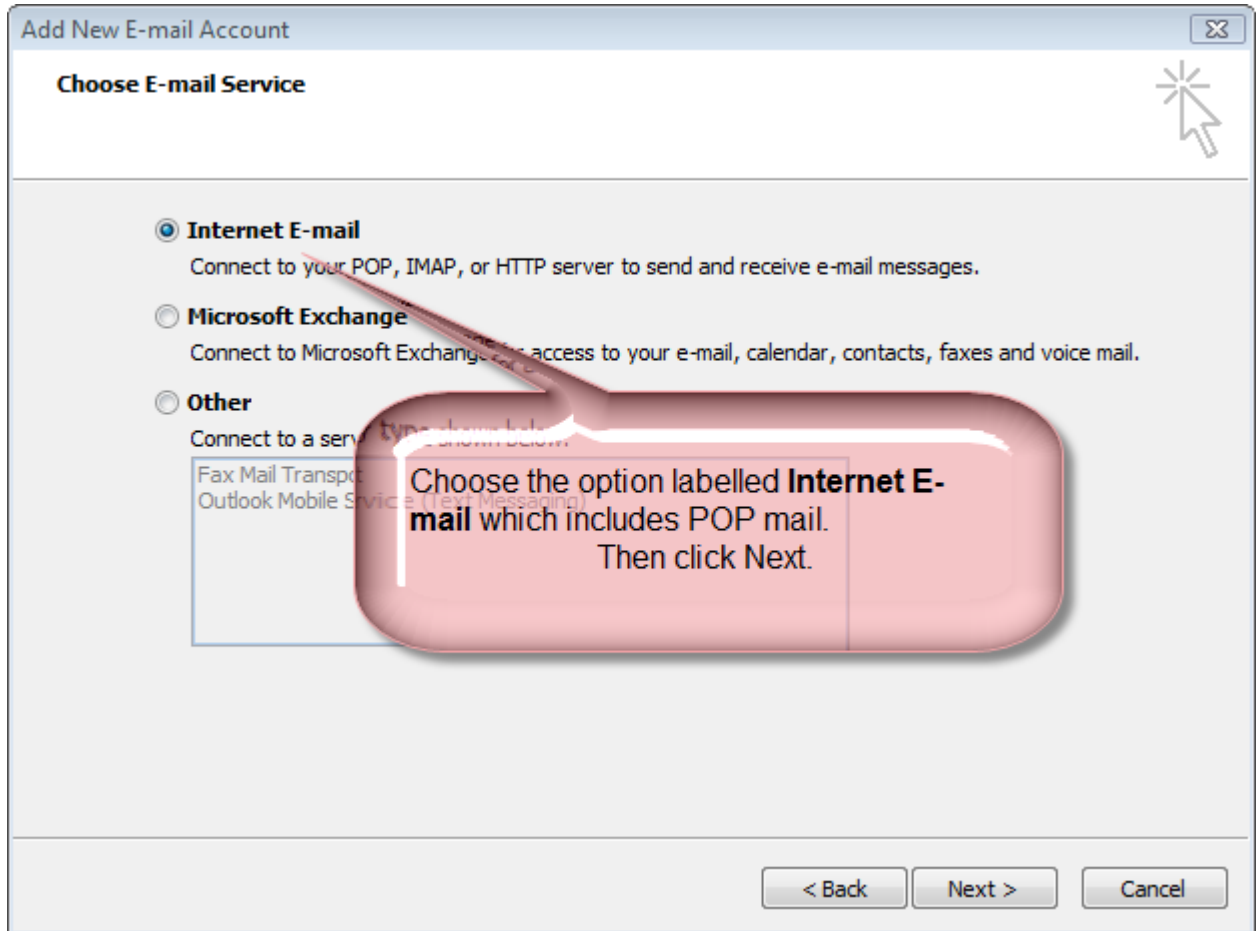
Add New E-mail Account

Choose E-mail Service

Internet E-mail
Connect to your POP, IMAP, or HTTP server to send and receive e-mail messages.

Microsoft Exchange
Connect to Microsoft Exchange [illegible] access to your e-mail, calendar, contacts, faxes and voice mail.

Other
Connect to a serv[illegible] type shown below.

Fax Mail Transpo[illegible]
Outlook Mobile S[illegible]vice (Text Messaging)

Choose the option labelled **Internet E-mail** which includes POP mail.
Then click Next.

< Back
Next >
Cancel